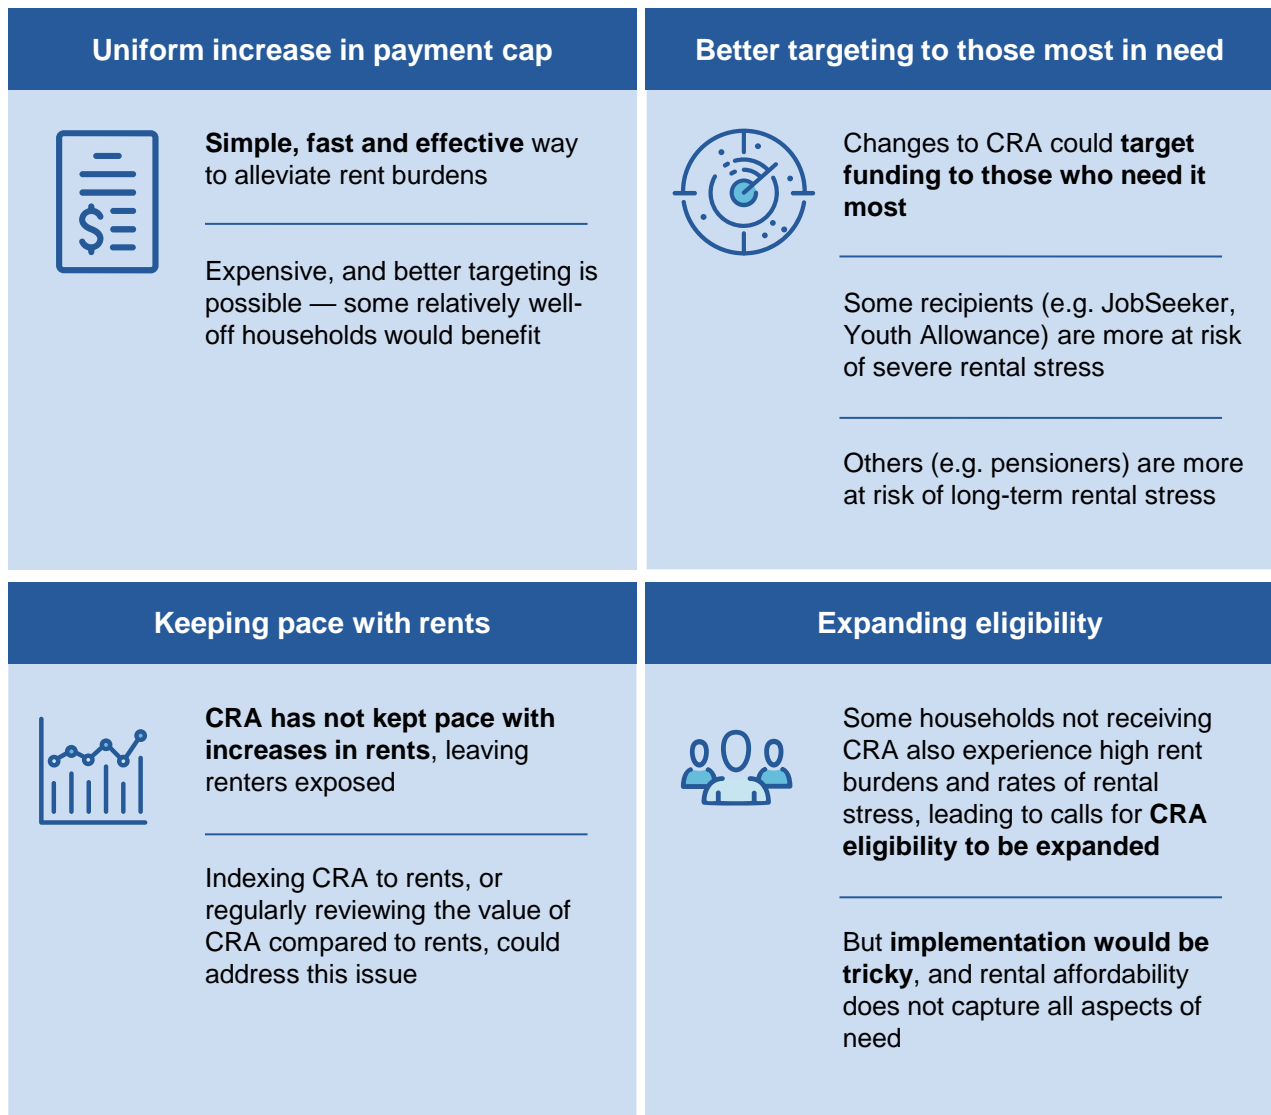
Uniform increase in payment cap

Simple, fast and effective way to alleviate rent burdens

Expensive, and better targeting is possible — some relatively well-off households would benefit

Better targeting to those most in need

Changes to CRA could target funding to those who need it most

Some recipients (e.g. JobSeeker, Youth Allowance) are more at risk of severe rental stress

Others (e.g. pensioners) are more at risk of long-term rental stress

Keeping pace with rents

CRA has not kept pace with increases in rents, leaving renters exposed

Indexing CRA to rents, or regularly reviewing the value of CRA compared to rents, could address this issue

Expanding eligibility

Some households not receiving CRA also experience high rent burdens and rates of rental stress, leading to calls for CRA eligibility to be expanded

But implementation would be tricky, and rental affordability does not capture all aspects of need